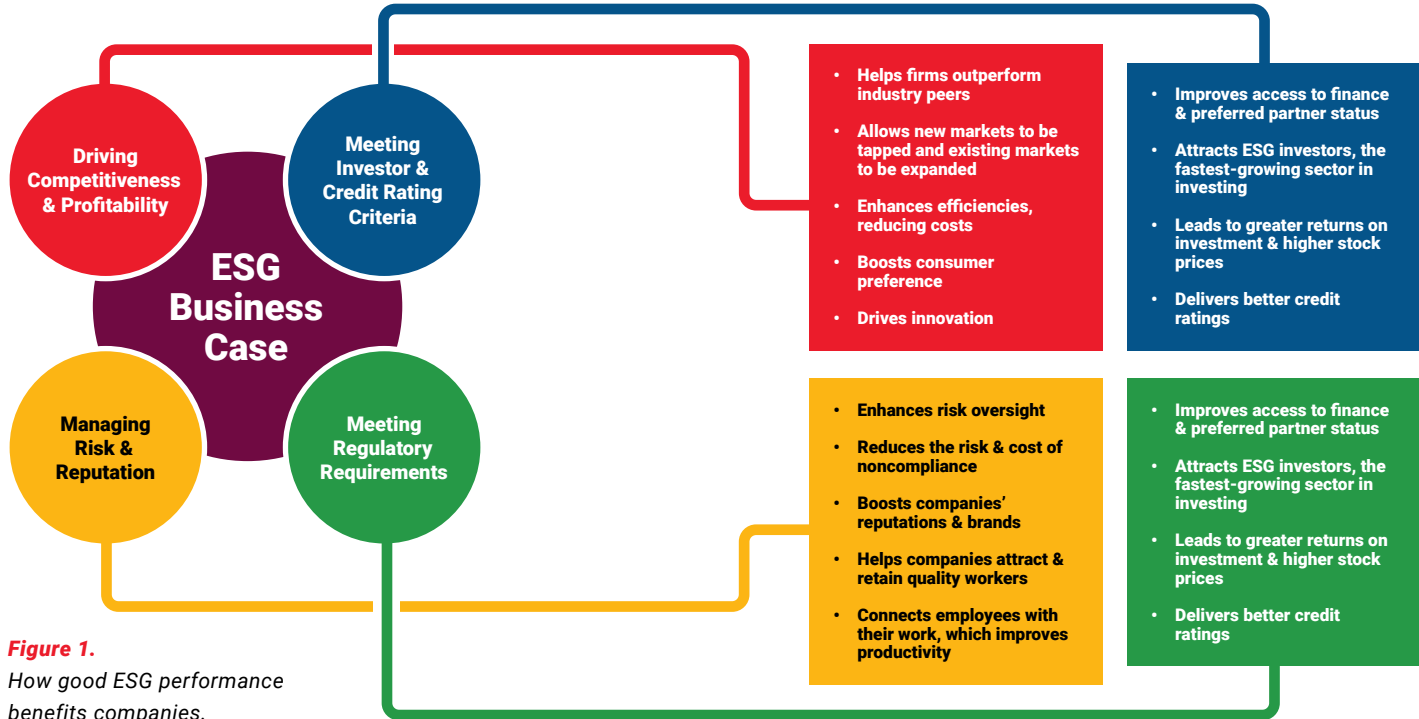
Driving Competitiveness & Profitability

Meeting Investor & Credit Rating Criteria

ESG Business Case

Managing Risk & Reputation

Meeting Regulatory Requirements

- Helps firms outperform industry peers
- Allows new markets to be tapped and existing markets to be expanded
- Enhances efficiencies, reducing costs
- Boosts consumer preference
- Drives innovation

- Improves access to finance & preferred partner status
- Attracts ESG investors, the fastest-growing sector in investing
- Leads to greater returns on investment & higher stock prices
- Delivers better credit ratings

- Enhances risk oversight
- Reduces the risk & cost of noncompliance
- Boosts companies' reputations & brands
- Helps companies attract & retain quality workers
- Connects employees with their work, which improves productivity

- Improves access to finance & preferred partner status
- Attracts ESG investors, the fastest-growing sector in investing
- Leads to greater returns on investment & higher stock prices
- Delivers better credit ratings

Figure 1.
How good ESG performance benefits companies.